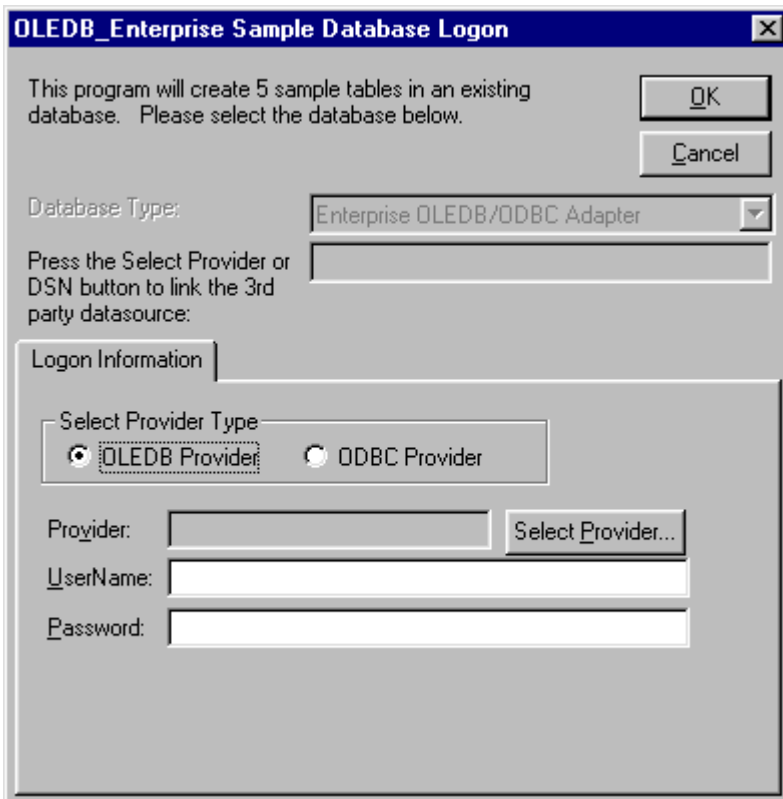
OLEDB_Enterprise Sample Database Logon

This program will create 5 sample tables in an existing database. Please select the database below.

OK

Cancel

Database Type:

Enterprise OLEDB/ODBC Adapter

Press the Select Provider or DSN button to link the 3rd party datasource:

Logon Information

Select Provider Type

OLEDB Provider

ODBC Provider

Provider:

Select Provider...

UserName:

Password: